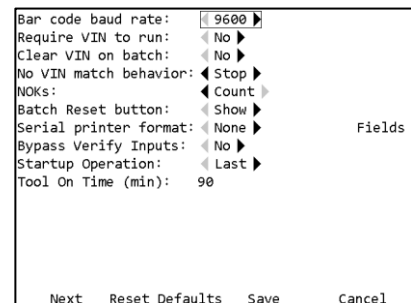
| | | |
|---|---|---|
| Bar code baud rate: | ◀ 9600 ▶ | |
| Require VIN to run: | ◀ No ▶ | |
| Clear VIN on batch: | ◀ No ▶ | |
| No VIN match behavior: | ◀ Stop ▶ | |
| NOKs: | ◀ Count ▶ | |
| Batch Reset button: | ◀ Show ▶ | |
| Serial printer format: | ◀ None ▶ | Fields |
| Bypass Verify Inputs: | ◀ No ▶ | |
| Startup Operation: | ◀ Last ▶ | |
| Tool On Time (min): | 90 | |

Next Reset Defaults Save Cancel